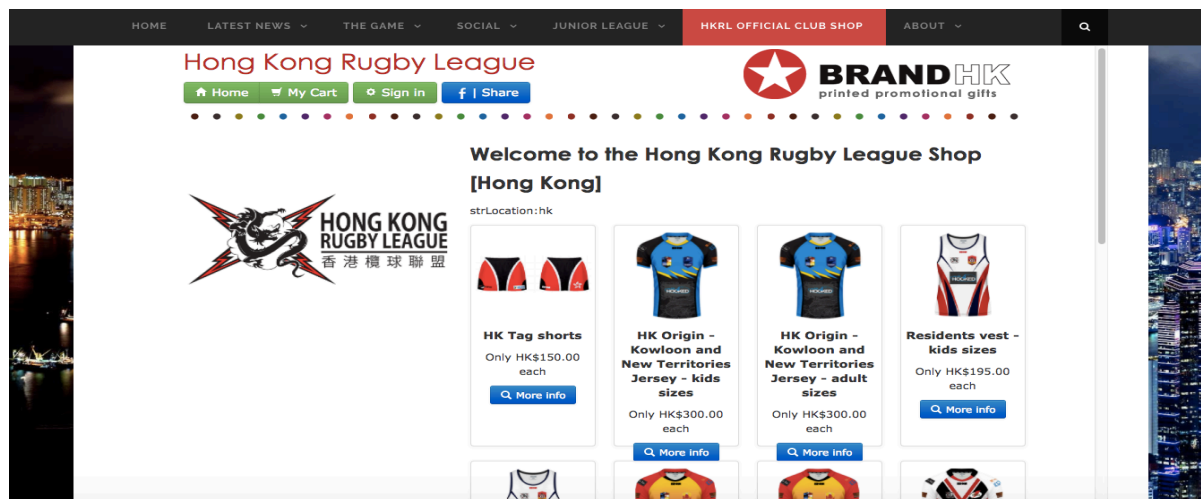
HOME LATEST NEWS THE GAME SOCIAL JUNIOR LEAGUE HKRL OFFICIAL CLUB SHOP ABOUT

Hong Kong Rugby League

Home | My Cart | Sign in | f | Share

BRANDHK
printed promotional gifts

Welcome to the Hong Kong Rugby League Shop [Hong Kong]

strLocation:hk

HONG KONG RUGBY LEAGUE
香港欖球聯盟

HK Tag shorts
Only HK$150.00 each
More info

HK Origin - Kowloon and New Territories Jersey - kids sizes
Only HK$300.00 each
More info

HK Origin - Kowloon and New Territories Jersey - adult sizes
Only HK$300.00 each
More info

Residents vest - kids sizes
Only HK$195.00 each
More info